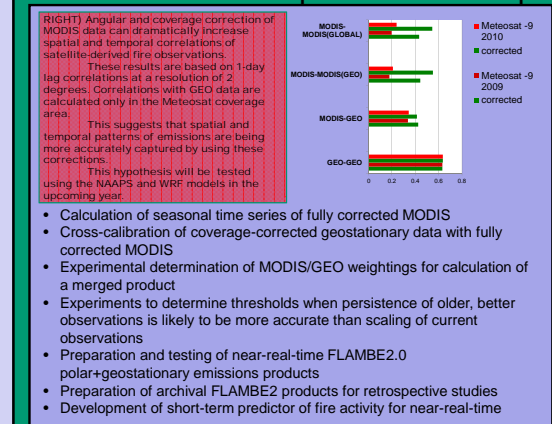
RIGHT) Angular and coverage correction of MODIS data can dramatically increase spatial and temporal correlations of satellite-derived fire observations.

These results are based on 1-day lag correlations at a resolution of 2 degrees. Correlations with GEO data are calculated only in the Meteosat coverage area.

This suggests that spatial and temporal patterns of emissions are being more accurately captured by using these corrections.

This hypothesis will be tested using the NAAPS and WRF models in the upcoming year.

MODIS-MODIS(GLOBAL)
MODIS-MODIS(GEO)
MODIS-GEO
GEO-GEO
0 0.2 0.4 0.6 0.8

Meteosat -9 2010
corrected
Meteosat -9 2009
corrected

• Calculation of seasonal time series of fully corrected MODIS
• Cross-calibration of coverage-corrected geostationary data with fully corrected MODIS
• Experimental determination of MODIS/GEO weightings for calculation of a merged product
• Experiments to determine thresholds when persistence of older, better observations is likely to be more accurate than scaling of current observations
• Preparation and testing of near-real-time FLAMBE2.0 polar+geostationary emissions products
• Preparation of archival FLAMBE2 products for retrospective studies
• Development of short-term predictor of fire activity for near-real-time